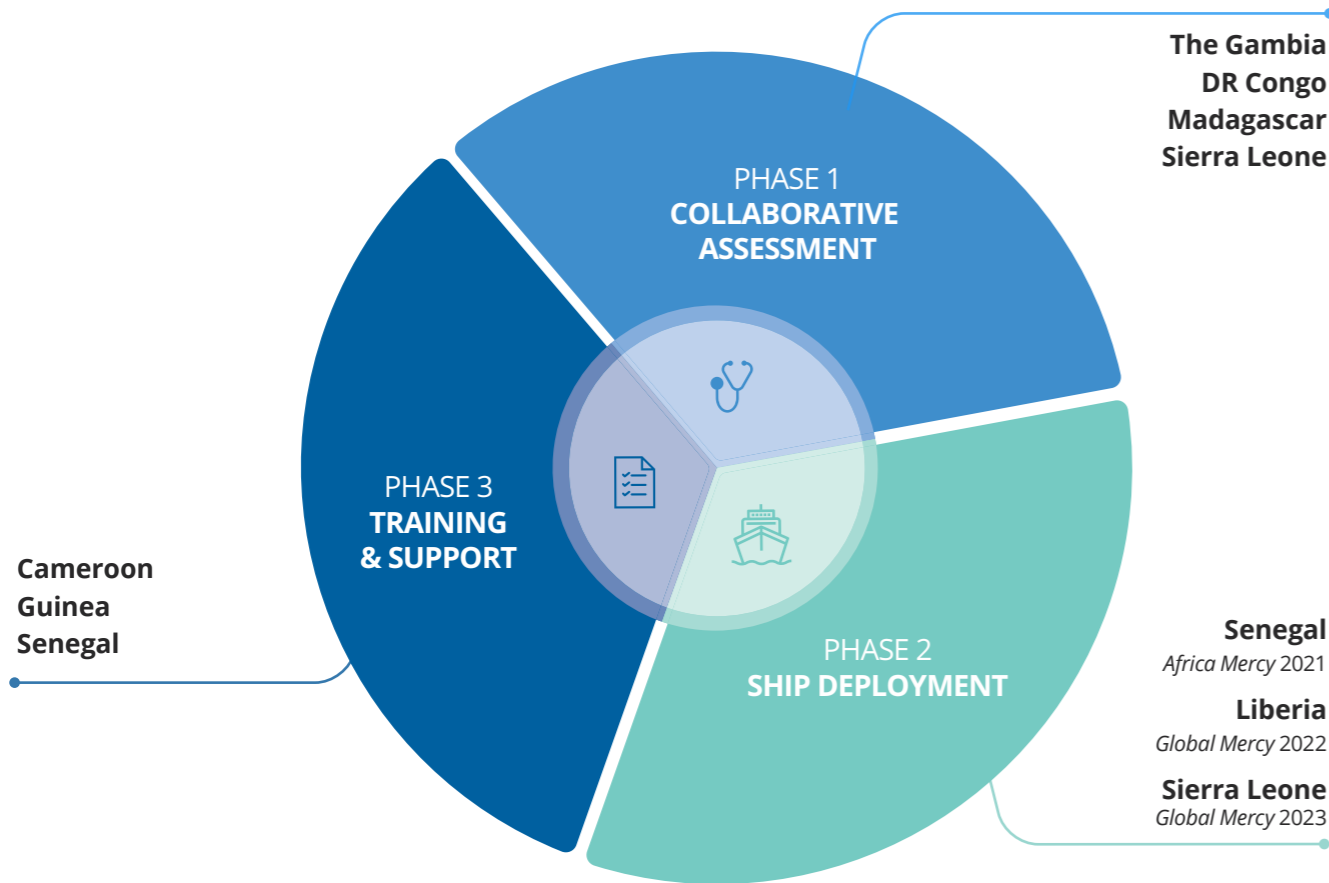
The Gambia
DR Congo
Madagascar
Sierra Leone

PHASE 1
COLLABORATIVE ASSESSMENT

PHASE 3
TRAINING & SUPPORT

Cameroon
Guinea
Senegal

PHASE 2
SHIP DEPLOYMENT

Senegal
*Africa Mercy* 2021

Liberia
*Global Mercy* 2022

Sierra Leone
*Global Mercy* 2023